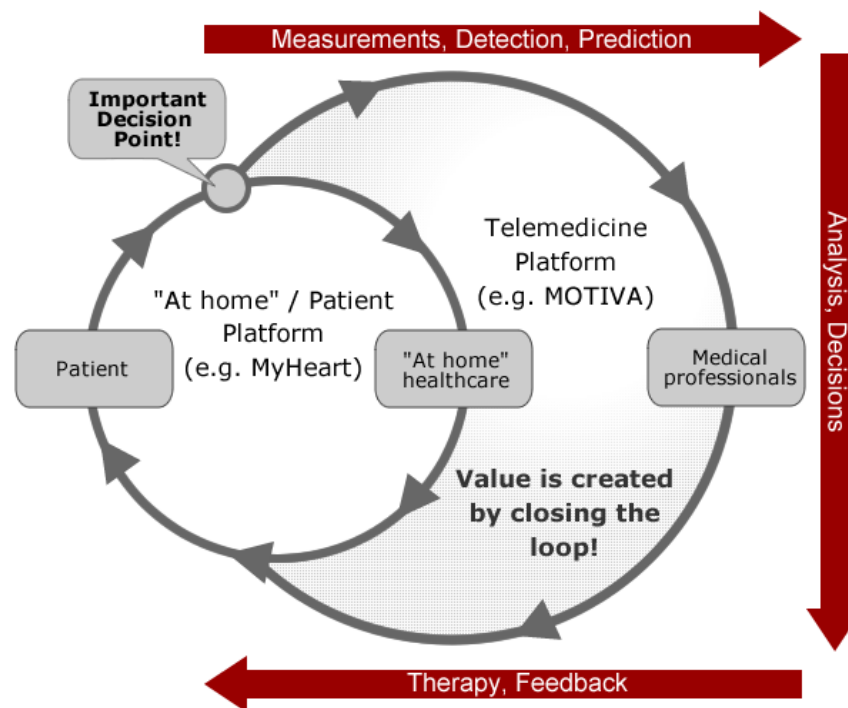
Measurements, Detection, Prediction

Important Decision Point!

Telemedicine Platform (e.g. MOTIVA)

"At home" / Patient Platform (e.g. MyHeart)

Patient

"At home" healthcare

Medical professionals

Analysis, Decisions

Value is created by closing the loop!

Therapy, Feedback